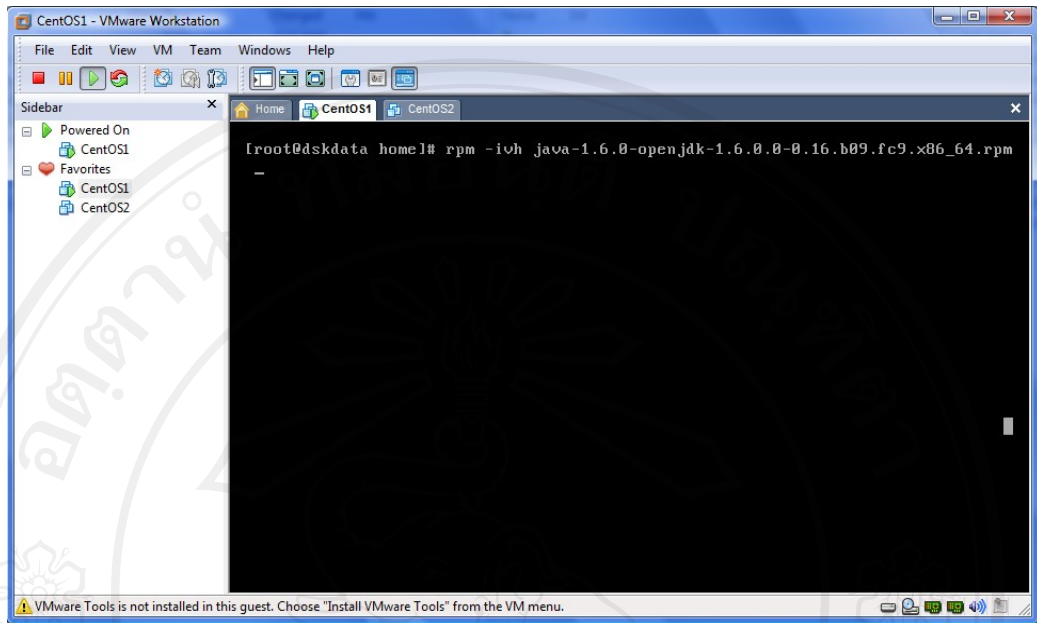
CentOS1 - VMware Workstation

File Edit View VM Team Windows Help

Sidebar

Powered On
CentOS1
Favorites
CentOS1
CentOS2

Home CentOS1 CentOS2

[root@dskdata home]# rpm -ivh java-1.6.0-openjdk-1.6.0.0-0.16.b09.fc9.x86_64.rpm
_

VMware Tools is not installed in this guest. Choose "Install VMware Tools" from the VM menu.